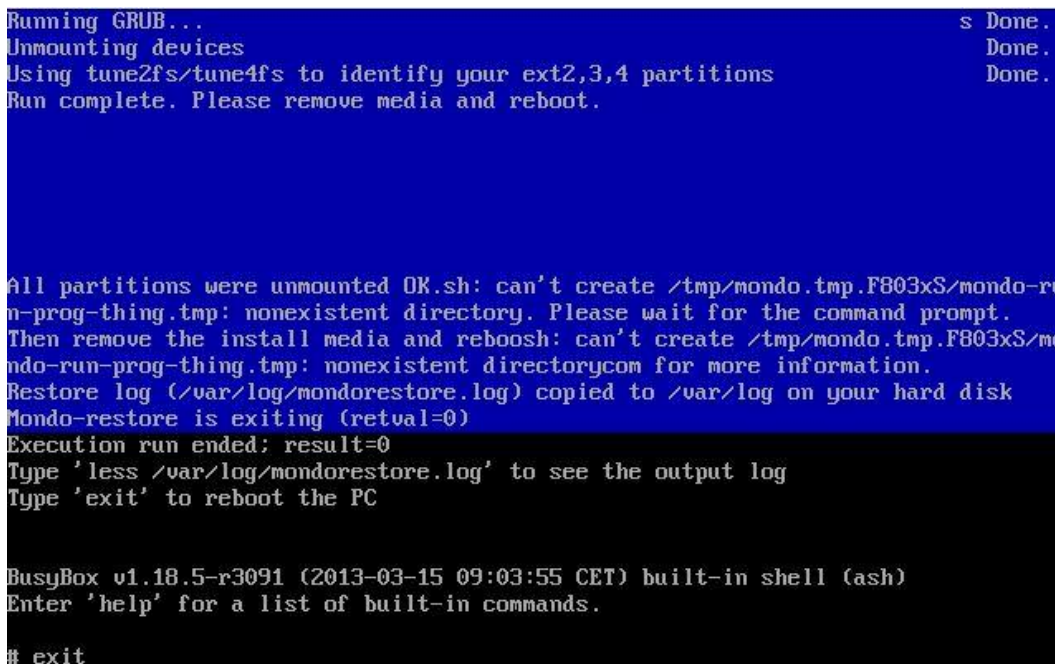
Running GRUB... s Done.
Unmounting devices Done.
Using tune2fs/tune4fs to identify your ext2,3,4 partitions Done.
Run complete. Please remove media and reboot.

All partitions were unmounted OK.sh: can't create /tmp/mondo.tmp.F803xS/mondo-ru
n-prog-thing.tmp: nonexistent directory. Please wait for the command prompt.
Then remove the install media and reboosh: can't create /tmp/mondo.tmp.F803xS/mo
ndo-run-prog-thing.tmp: nonexistent directorycom for more information.
Restore log (/var/log/mondorestore.log) copied to /var/log on your hard disk
Mondo-restore is exiting (retval=0)
Execution run ended; result=0
Type 'less /var/log/mondorestore.log' to see the output log
Type 'exit' to reboot the PC

BusyBox v1.18.5-r3091 (2013-03-15 09:03:55 CET) built-in shell (ash)
Enter 'help' for a list of built-in commands.

# exit